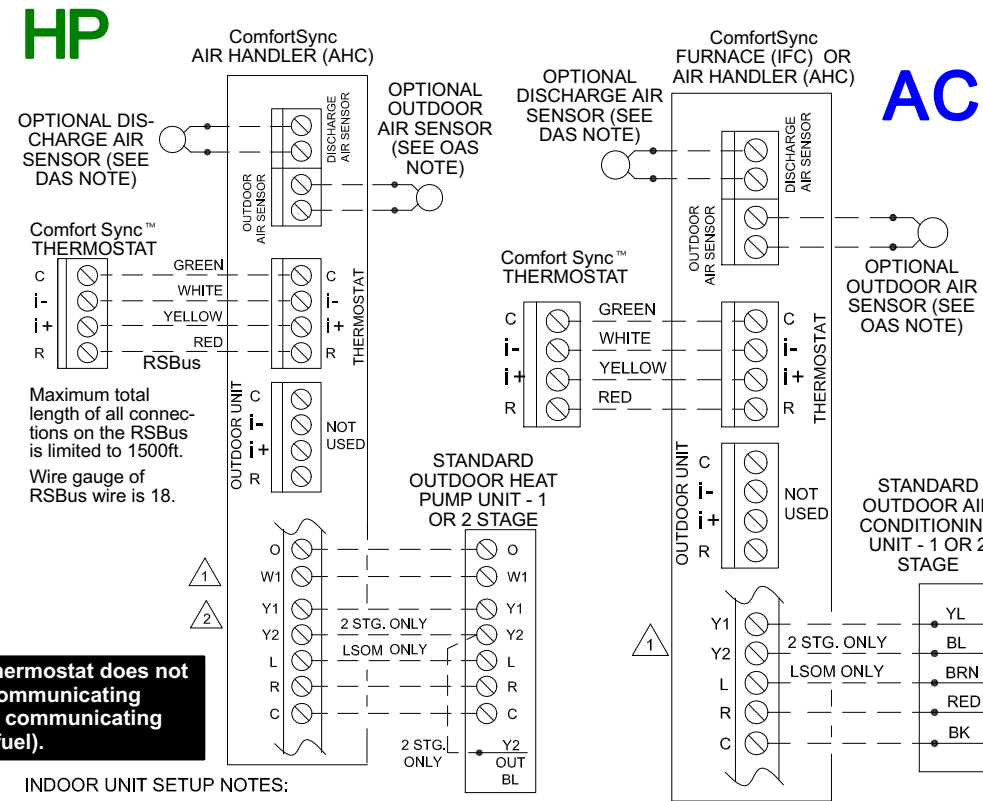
HP

ComfortSync AIR HANDLER (AHC)

OPTIONAL DISCHARGE AIR SENSOR (SEE DAS NOTE)

DISCHARGE AIR SENSOR

OUTDOOR AIR SENSOR

OPTIONAL OUTDOOR AIR SENSOR (SEE OAS NOTE)

Comfort Sync™ THERMOSTAT

C
i-
i+
R

GREEN
WHITE
YELLOW
RED

RSBus

C
i-
i+
R

THERMOSTAT

Maximum total length of all connections on the RSBus is limited to 1500ft.

Wire gauge of RSBus wire is 18.

OUTDOOR UNIT
C
i-
i+
R

NOT USED

STANDARD OUTDOOR HEAT PUMP UNIT - 1 OR 2 STAGE

1
2

O
W1
Y1
Y2
L
R
C

2 STG. ONLY
LSOM ONLY

O
W1
Y1
Y2
L
R
C

2 STG. ONLY

Y2
OUT
BL

hermostat does not ommunicating communicating fuel).

INDOOR UNIT SETUP NOTES:

ComfortSync FURNACE (IFC) OR AIR HANDLER (AHC)

AC

OPTIONAL DISCHARGE AIR SENSOR (SEE DAS NOTE)

DISCHARGE AIR SENSOR

OUTDOOR AIR SENSOR

OPTIONAL OUTDOOR AIR SENSOR (SEE OAS NOTE)

Comfort Sync™ THERMOSTAT

C
i-
i+
R

GREEN
WHITE
YELLOW
RED

C
i-
i+
R

THERMOSTAT

OUTDOOR UNIT
C
i-
i+
R

NOT USED

STANDARD OUTDOOR AI CONDITIONIN UNIT - 1 OR 2 STAGE

1

Y1
Y2
L
R
C

2 STG. ONLY
LSOM ONLY

YL
BL
BRN
RED
BK